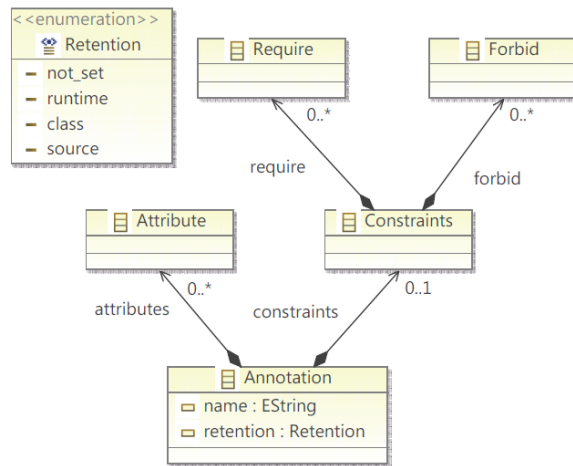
<<enumeration>>
Retention
not_set
runtime
class
source

Require

Forbid

0..*

0..*

require

forbid

Attribute

Constraints

attributes

0..*

constraints

0..1

Annotation
name : EString
retention : Retention